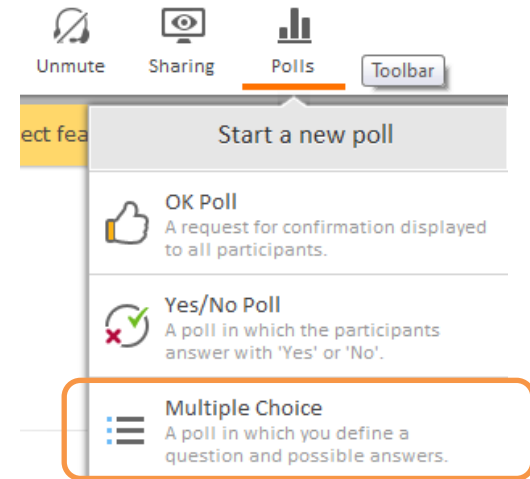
Unmute Sharing Polls Toolbar

ect fea

Start a new poll

OK Poll
A request for confirmation displayed to all participants.

Yes/No Poll
A poll in which the participants answer with 'Yes' or 'No'.

Multiple Choice
A poll in which you define a question and possible answers.